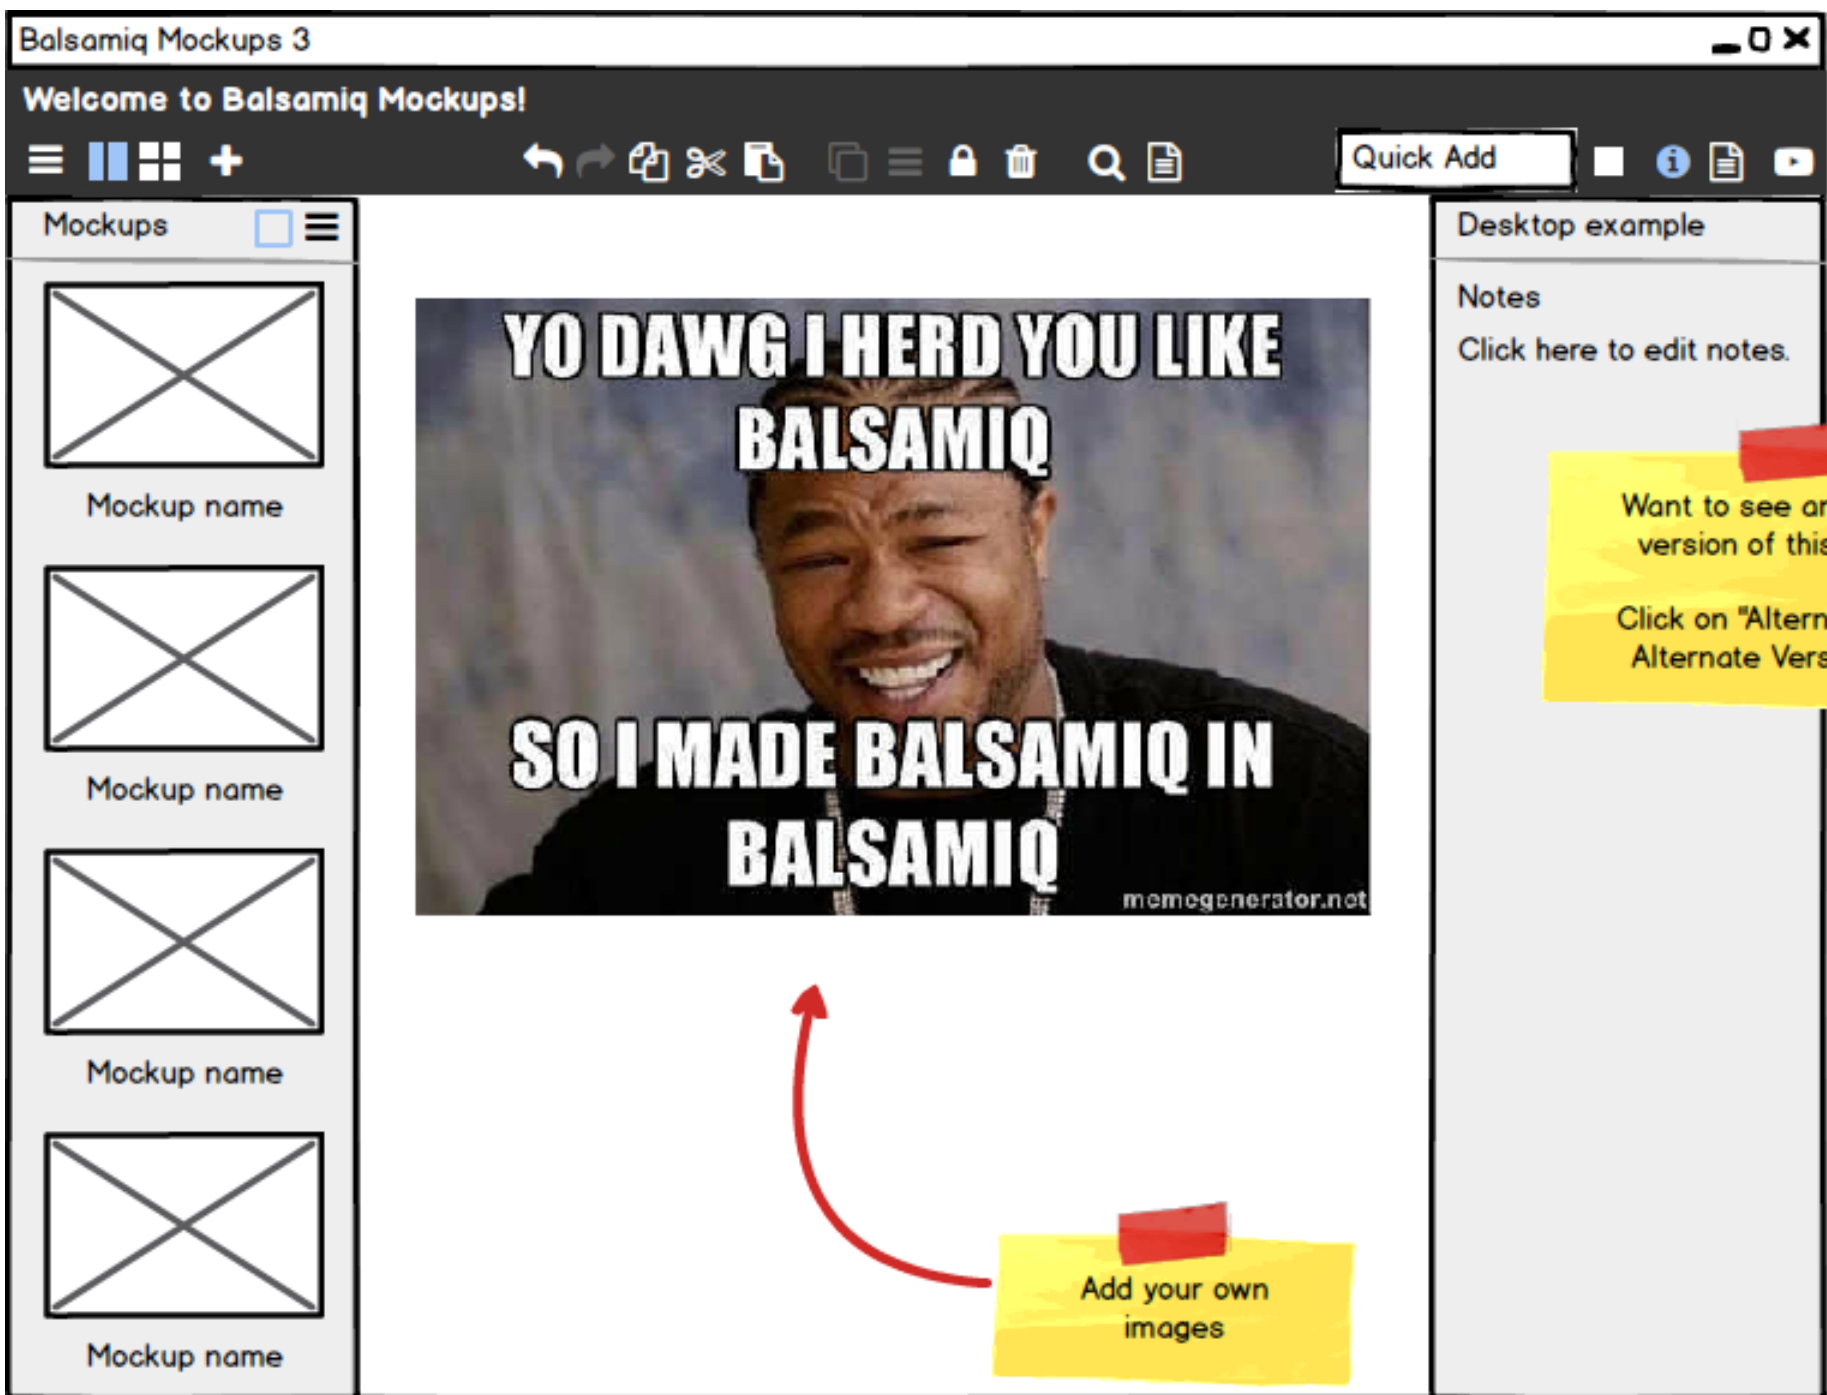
Balsamiq Mockups 3

Welcome to Balsamiq Mockups!

Quick Add

Mockups

Mockup name

Mockup name

Mockup name

Mockup name

YO DAWG I HERD YOU LIKE BALSAMIQ

SO I MADE BALSAMIQ IN BALSAMIQ

memegenerator.net

Add your own images

Desktop example

Notes

Click here to edit notes.

Want to see a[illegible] version of thi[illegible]

Click on "Altern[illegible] Alternate Vers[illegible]